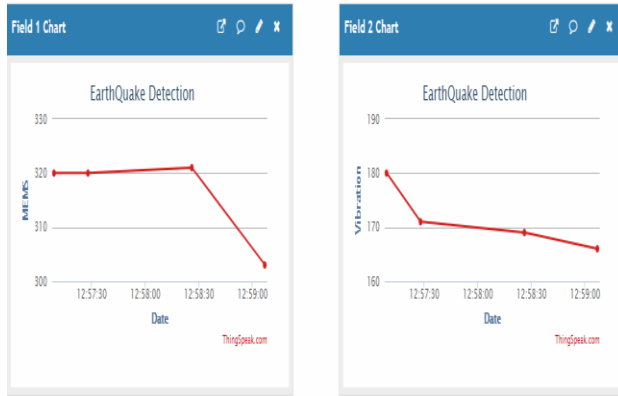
Field 1 Chart

EarthQuake Detection

330

320

310

300

MEMS

12:57:30 12:58:00 12:58:30 12:59:00

Date

ThingSpeak.com

Field 2 Chart

EarthQuake Detection

190

180

170

160

Vibration

12:57:30 12:58:00 12:58:30 12:59:00

Date

ThingSpeak.com